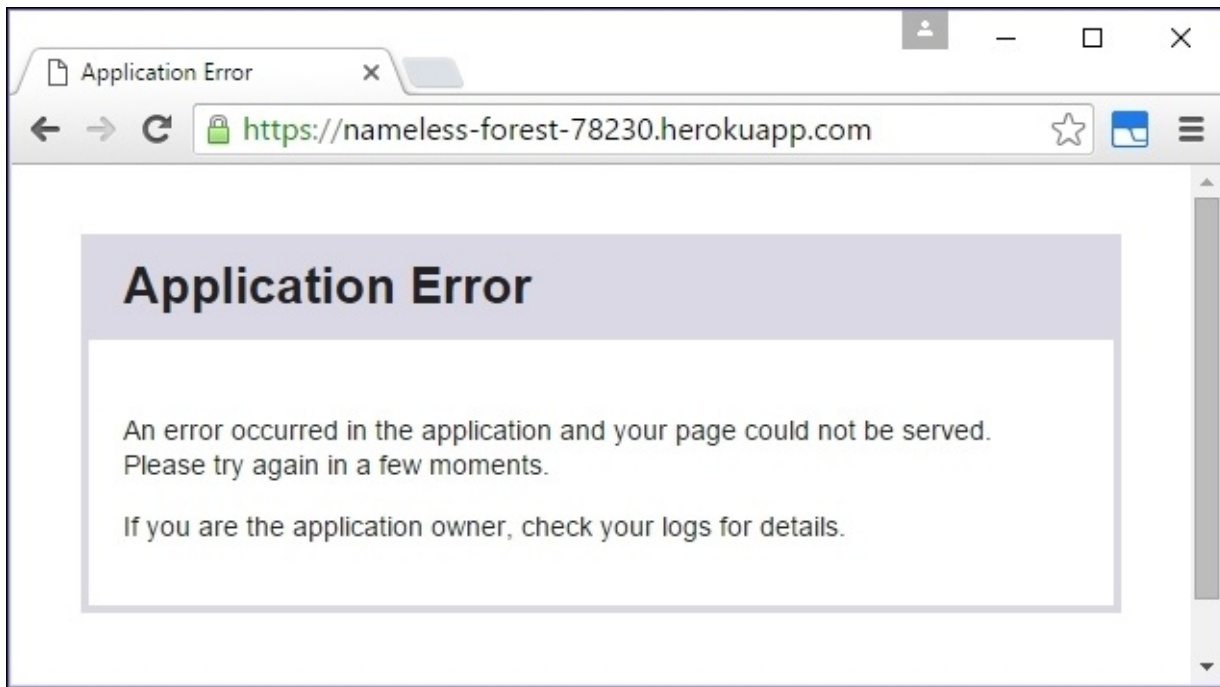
Application Error ×

https://nameless-forest-78230.herokuapp.com

Application Error

An error occurred in the application and your page could not be served. Please try again in a few moments.

If you are the application owner, check your logs for details.